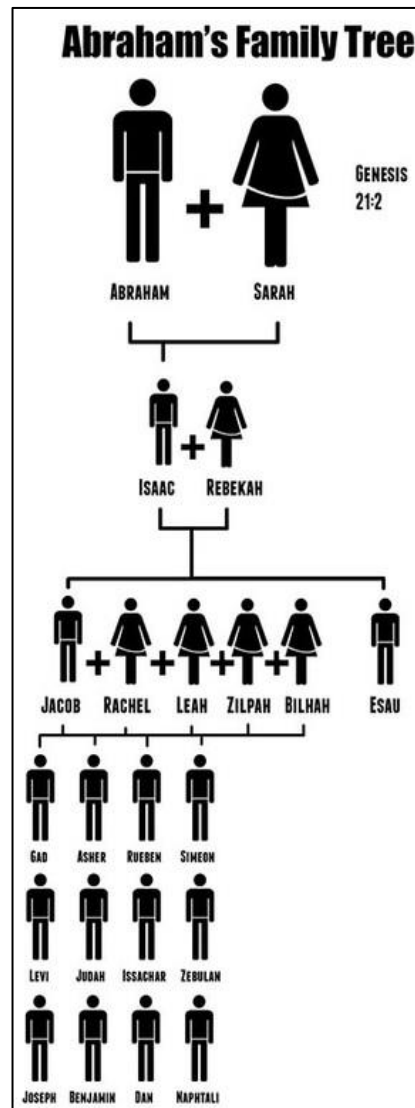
Abraham's Family Tree

Genesis 21:2

Abraham + Sarah

Isaac + Rebekah

Jacob + Rachel + Leah + Zilpah + Bilhah

Esau

Gad Asher Rueben Simeon

Levi Judah Issachar Zebulan

Joseph Benjamin Dan Naphtali